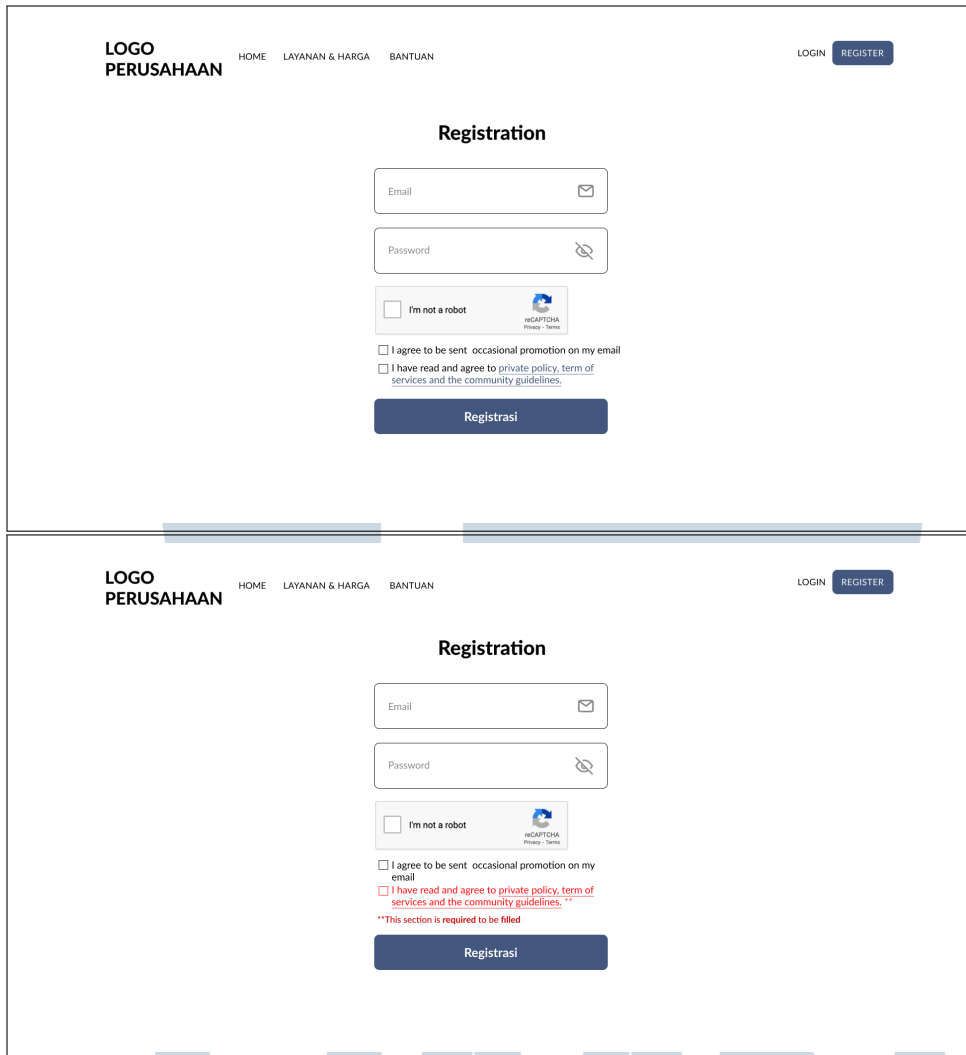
LOGO PERUSAHAAN HOME LAYANAN & HARGA BANTUAN LOGIN REGISTER

Registration

Email

Password

I'm not a robot
reCAPTCHA
Privacy - Terms

☐ I agree to be sent occasional promotion on my email

☐ I have read and agree to private policy, term of services and the community guidelines.

Registrasi

LOGO PERUSAHAAN HOME LAYANAN & HARGA BANTUAN LOGIN REGISTER

Registration

Email

Password

I'm not a robot
reCAPTCHA
Privacy - Terms

☐ I agree to be sent occasional promotion on my email

☐ I have read and agree to private policy, term of services and the community guidelines. **

**This section is required to be filled

Registrasi